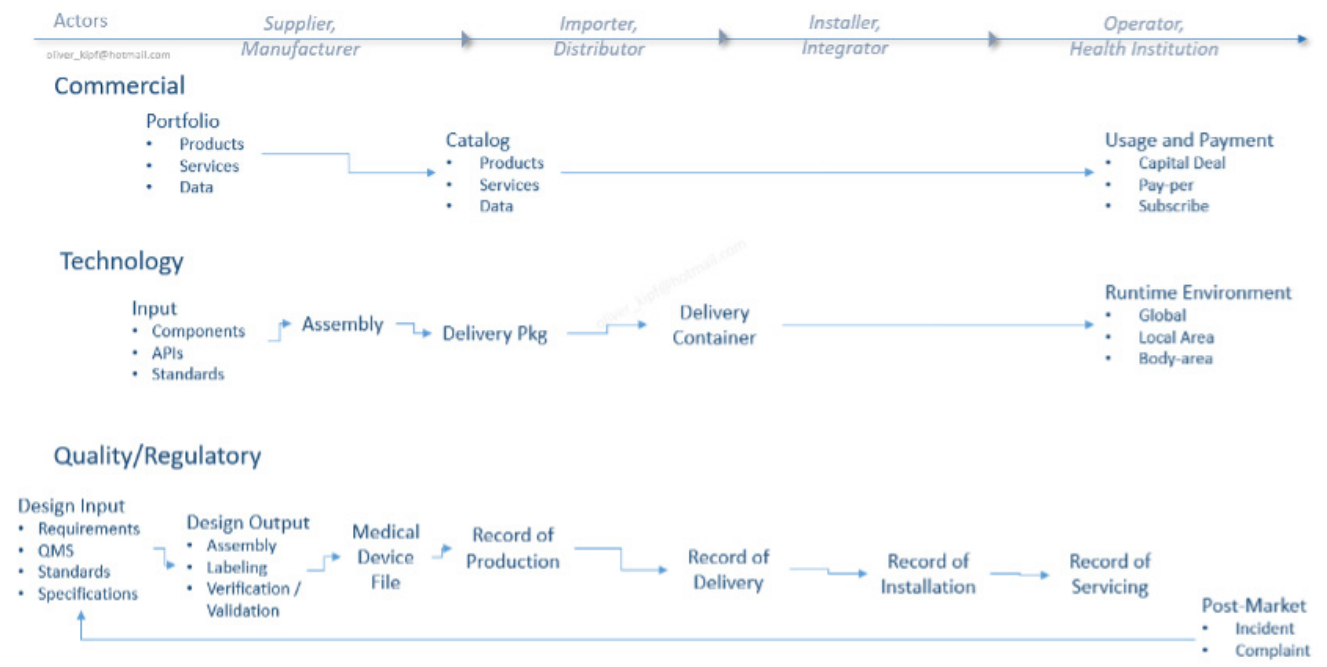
Actors
oliver_kipf@hotmail.com
Supplier, Manufacturer
Importer, Distributor
Installer, Integrator
Operator, Health Institution

Commercial

Portfolio
- Products
- Services
- Data

Catalog
- Products
- Services
- Data

Usage and Payment
- Capital Deal
- Pay-per
- Subscribe

Technology

Input
- Components
- APIs
- Standards

Assembly

Delivery Pkg

oliver_kipf@hotmail.com

Delivery Container

Runtime Environment
- Global
- Local Area
- Body-area

Quality/Regulatory

Design Input
- Requirements
- QMS
- Standards
- Specifications

Design Output
- Assembly
- Labeling
- Verification / Validation

Medical Device File

Record of Production

Record of Delivery

Record of Installation

Record of Servicing

Post-Market
- Incident
- Complaint